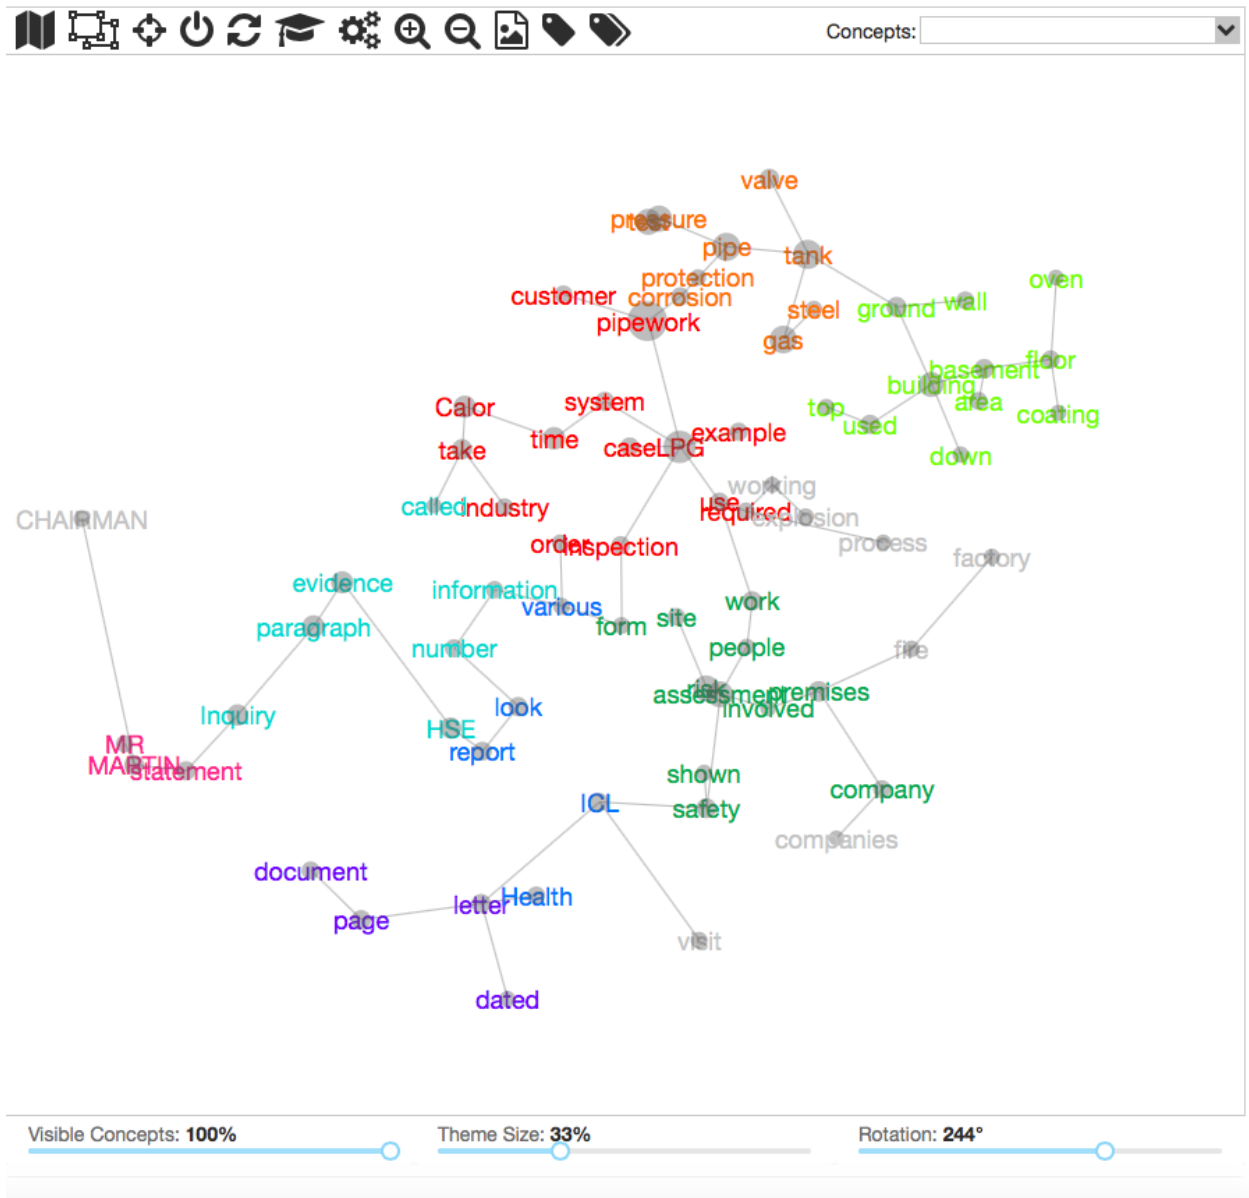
Concepts:

valve
pressure
pipe
tank
protection
customer
corrosion
pipework
steel
ground
wall
oven
gas
basement
floor
building
area
top
used
coating
down
Calor
system
time
caseLPG
example
take
working
use
required
explosion
process
CHAIRMAN
called
industry
order
inspection
factory
evidence
information
various
form
site
work
paragraph
number
people
fire
assessment
risk
premises
involved
Inquiry
look
MR
MARTIN
statement
HSE
report
shown
ICL
safety
company
companies
document
page
letter
Health
visit
dated

Visible Concepts: 100%
Theme Size: 33%
Rotation: 244°